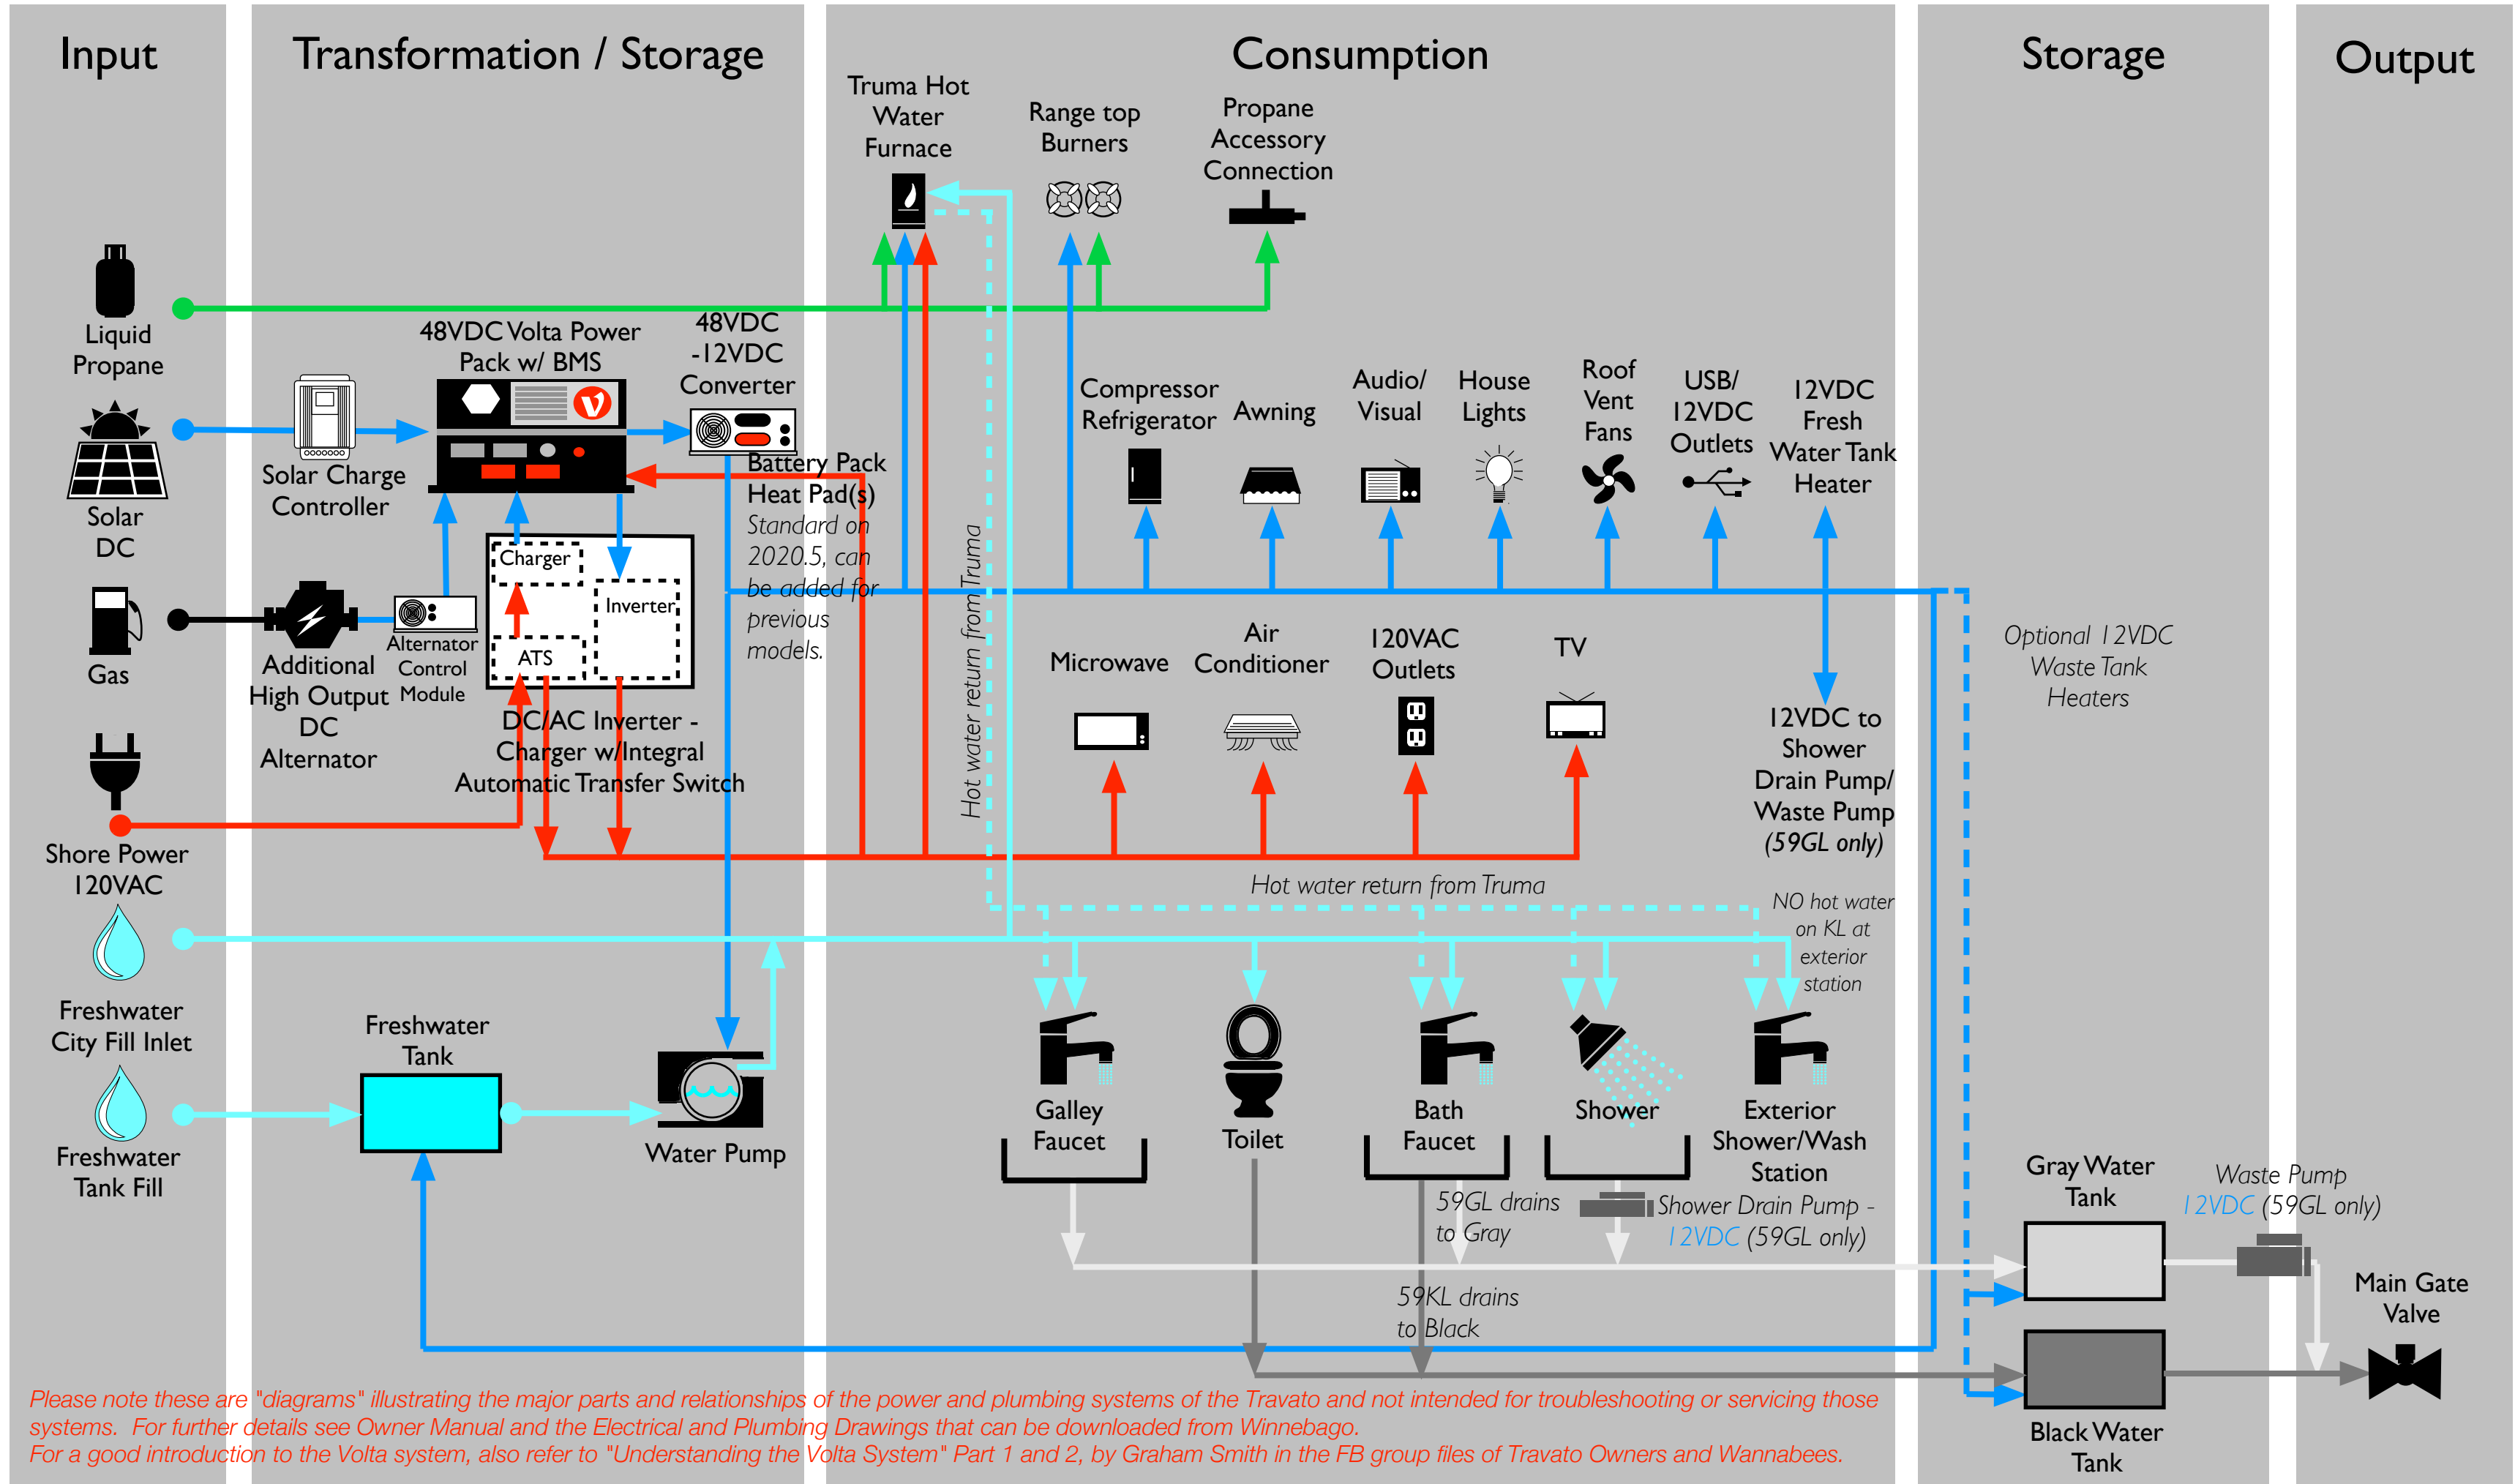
Input

Transformation / Storage

Consumption

Storage

Output

Truma Hot Water Furnace

Range top Burners

Propane Accessory Connection

Liquid Propane

48VDC Volta Power Pack w/ BMS

48VDC -12VDC Converter

Solar DC

Solar Charge Controller

Battery Pack Heat Pad(s)

Standard on 2020.5, can be added for previous models.

Compressor Refrigerator

Awning

Audio/ Visual

House Lights

Roof Vent Fans

USB/ 12VDC Outlets

12VDC Fresh Water Tank Heater

Charger

Inverter

ATS

Gas

Additional High Output DC Alternator

Alternator Control Module

DC/AC Inverter - Charger w/Integral Automatic Transfer Switch

Hot water return from Truma

Microwave

Air Conditioner

120VAC Outlets

TV

Optional 12VDC Waste Tank Heaters

12VDC to Shower Drain Pump/ Waste Pump (59GL only)

Shore Power 120VAC

Hot water return from Truma

NO hot water on KL at exterior station

Freshwater City Fill Inlet

Freshwater Tank

Water Pump

Galley Faucet

Toilet

Bath Faucet

Shower

Exterior Shower/Wash Station

Freshwater Tank Fill

59GL drains to Gray

Shower Drain Pump - 12VDC (59GL only)

Gray Water Tank

Waste Pump 12VDC (59GL only)

59KL drains to Black

Main Gate Valve

Black Water Tank

Please note these are "diagrams" illustrating the major parts and relationships of the power and plumbing systems of the Travato and not intended for troubleshooting or servicing those systems. For further details see Owner Manual and the Electrical and Plumbing Drawings that can be downloaded from Winnebago.
For a good introduction to the Volta system, also refer to "Understanding the Volta System" Part 1 and 2, by Graham Smith in the FB group files of Travato Owners and Wannabees.